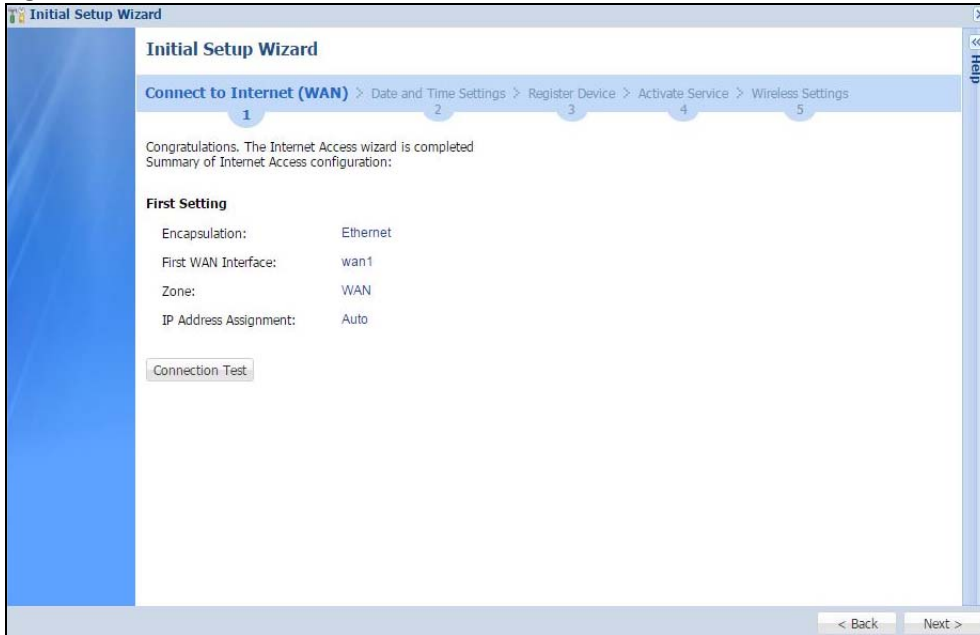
Initial Setup Wizard

Initial Setup Wizard

Help

Connect to Internet (WAN) 1 > Date and Time Settings 2 > Register Device 3 > Activate Service 4 > Wireless Settings 5

Congratulations. The Internet Access wizard is completed
Summary of Internet Access configuration:

First Setting

| Encapsulation: | Ethernet |
|---|---|
| First WAN Interface: | wan1 |
| Zone: | WAN |
| IP Address Assignment: | Auto |

Connection Test

< Back Next >